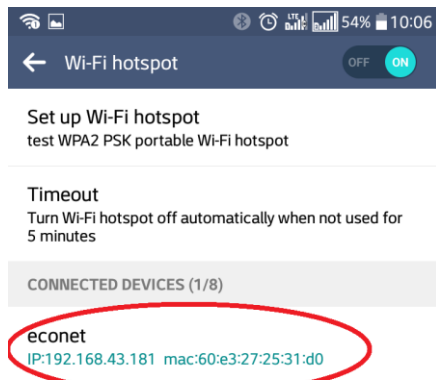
54% 10:06

Wi-Fi hotspot

OFF ON

Set up Wi-Fi hotspot
test WPA2 PSK portable Wi-Fi hotspot

Timeout
Turn Wi-Fi hotspot off automatically when not used for 5 minutes

CONNECTED DEVICES (1/8)

econet
IP:192.168.43.181 mac:60:e3:27:25:31:d0